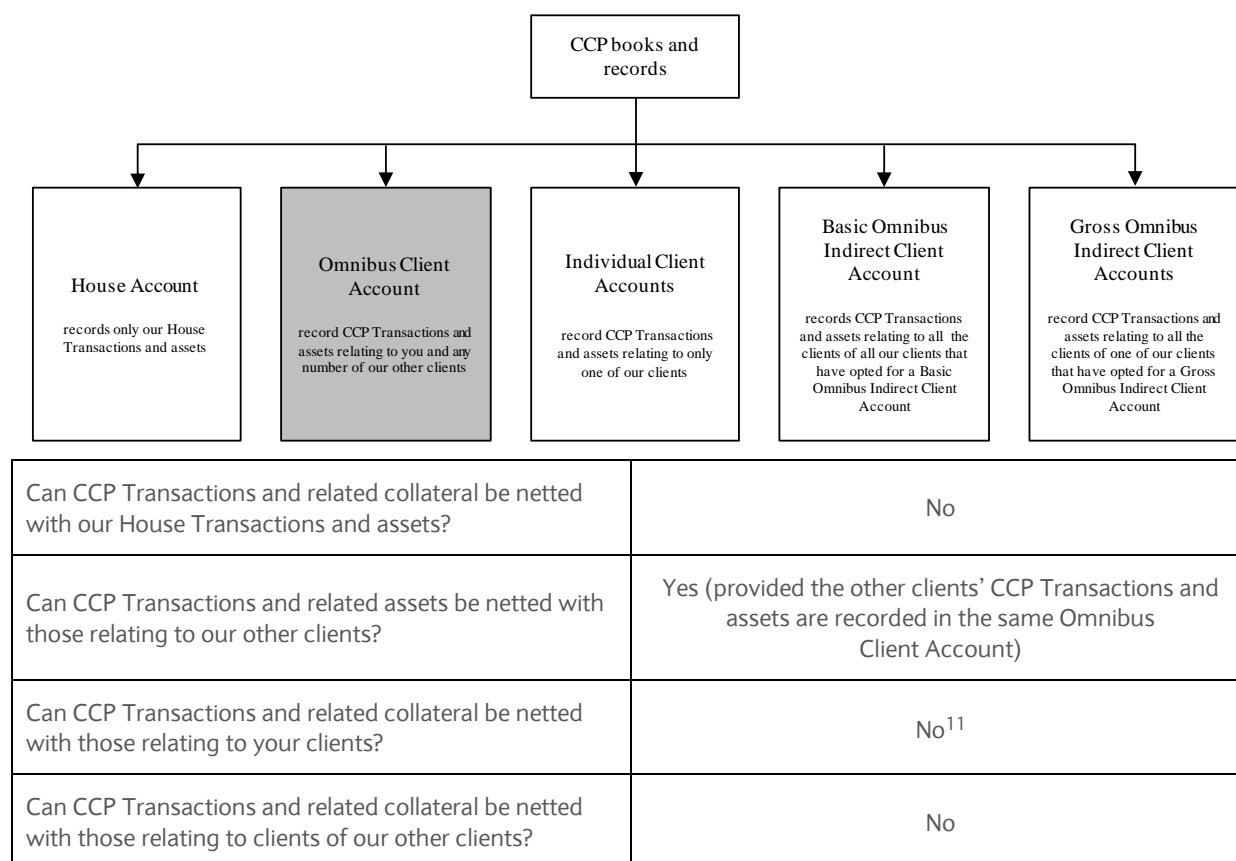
CCP books and records

House Account

records only our House Transactions and assets

Omnibus Client Account

record CCP Transactions and assets relating to you and any number of our other clients

Individual Client Accounts

record CCP Transactions and assets relating to only one of our clients

Basic Omnibus Indirect Client Account

records CCP Transactions and assets relating to all the clients of all our clients that have opted for a Basic Omnibus Indirect Client Account

Gross Omnibus Indirect Client Accounts

record CCP Transactions and assets relating to all the clients of one of our clients that have opted for a Gross Omnibus Indirect Client Account

| | |
|---|---|
| Can CCP Transactions and related collateral be netted with our House Transactions and assets? | No |
| Can CCP Transactions and related assets be netted with those relating to our other clients? | Yes (provided the other clients' CCP Transactions and assets are recorded in the same Omnibus Client Account) |
| Can CCP Transactions and related collateral be netted with those relating to your clients? | No$^{11}$ |
| Can CCP Transactions and related collateral be netted with those relating to clients of our other clients? | No |